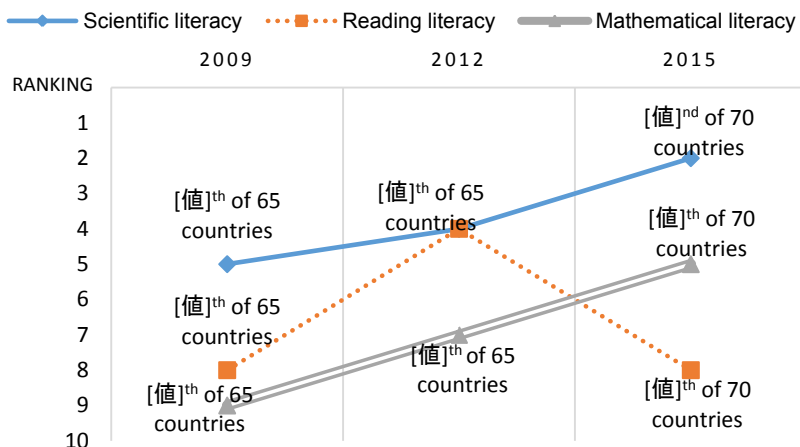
Scientific literacy Reading literacy Mathematical literacy

2009 2012 2015

RANKING

1
2
3
4
5
6
7
8
9
10

[値]$^{nd}$ of 70 countries

[値]$^{th}$ of 65 countries

[値]$^{th}$ of 65 countries

[値]$^{th}$ of 70 countries

[値]$^{th}$ of 65 countries

[値]$^{th}$ of 65 countries

[値]$^{th}$ of 65 countries

[値]$^{th}$ of 70 countries